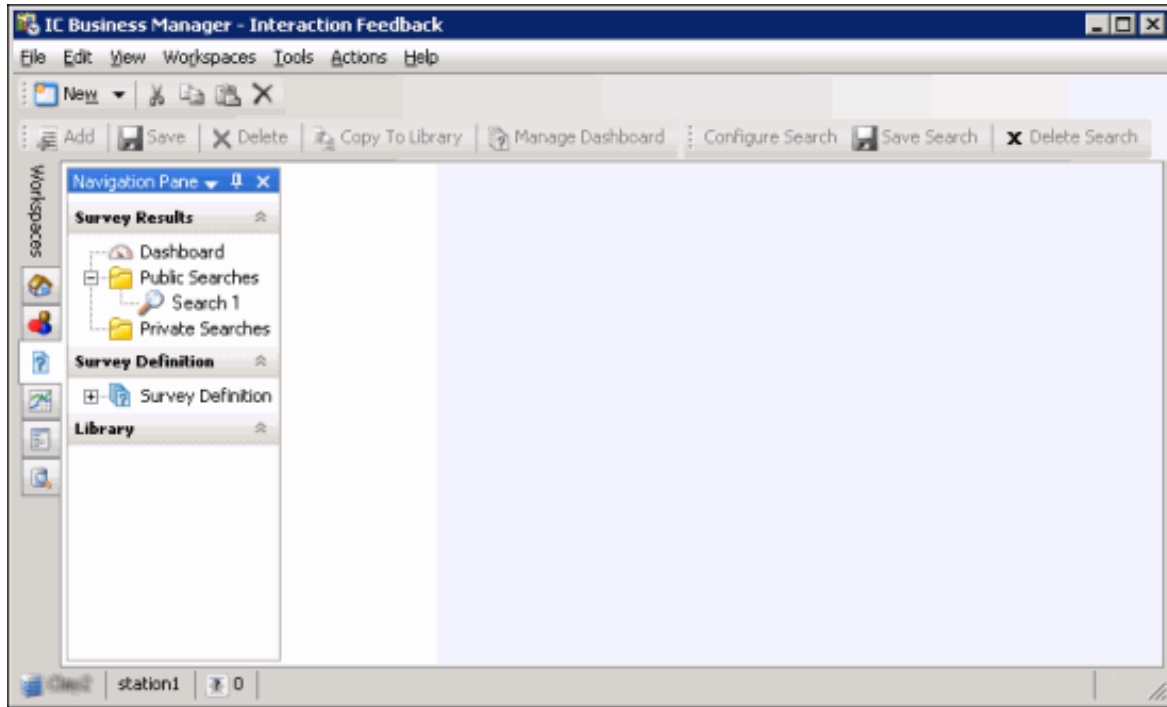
IC Business Manager - Interaction Feedback

File Edit View Workspaces Tools Actions Help

New

Add Save Delete Copy To Library Manage Dashboard Configure Search Save Search Delete Search

Workspaces

Navigation Pane

Survey Results

Dashboard
Public Searches
Search 1
Private Searches

Survey Definition

Survey Definition

Library

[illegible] station1 0